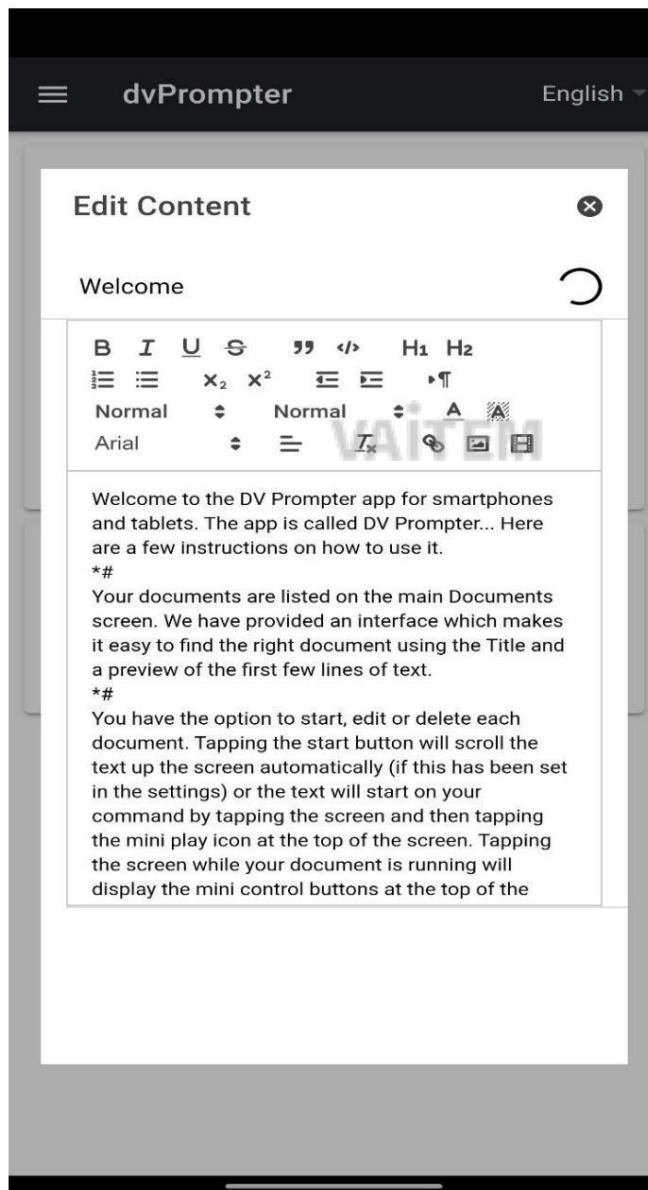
dvPrompter

English

Edit Content

Welcome

B I U S 99 </> H1 H2
$x_2$ $x^2$
Normal Normal A
Arial

VAITEM

Welcome to the DV Prompter app for smartphones and tablets. The app is called DV Prompter... Here are a few instructions on how to use it.
*#
Your documents are listed on the main Documents screen. We have provided an interface which makes it easy to find the right document using the Title and a preview of the first few lines of text.
*#
You have the option to start, edit or delete each document. Tapping the start button will scroll the text up the screen automatically (if this has been set in the settings) or the text will start on your command by tapping the screen and then tapping the mini play icon at the top of the screen. Tapping the screen while your document is running will display the mini control buttons at the top of the